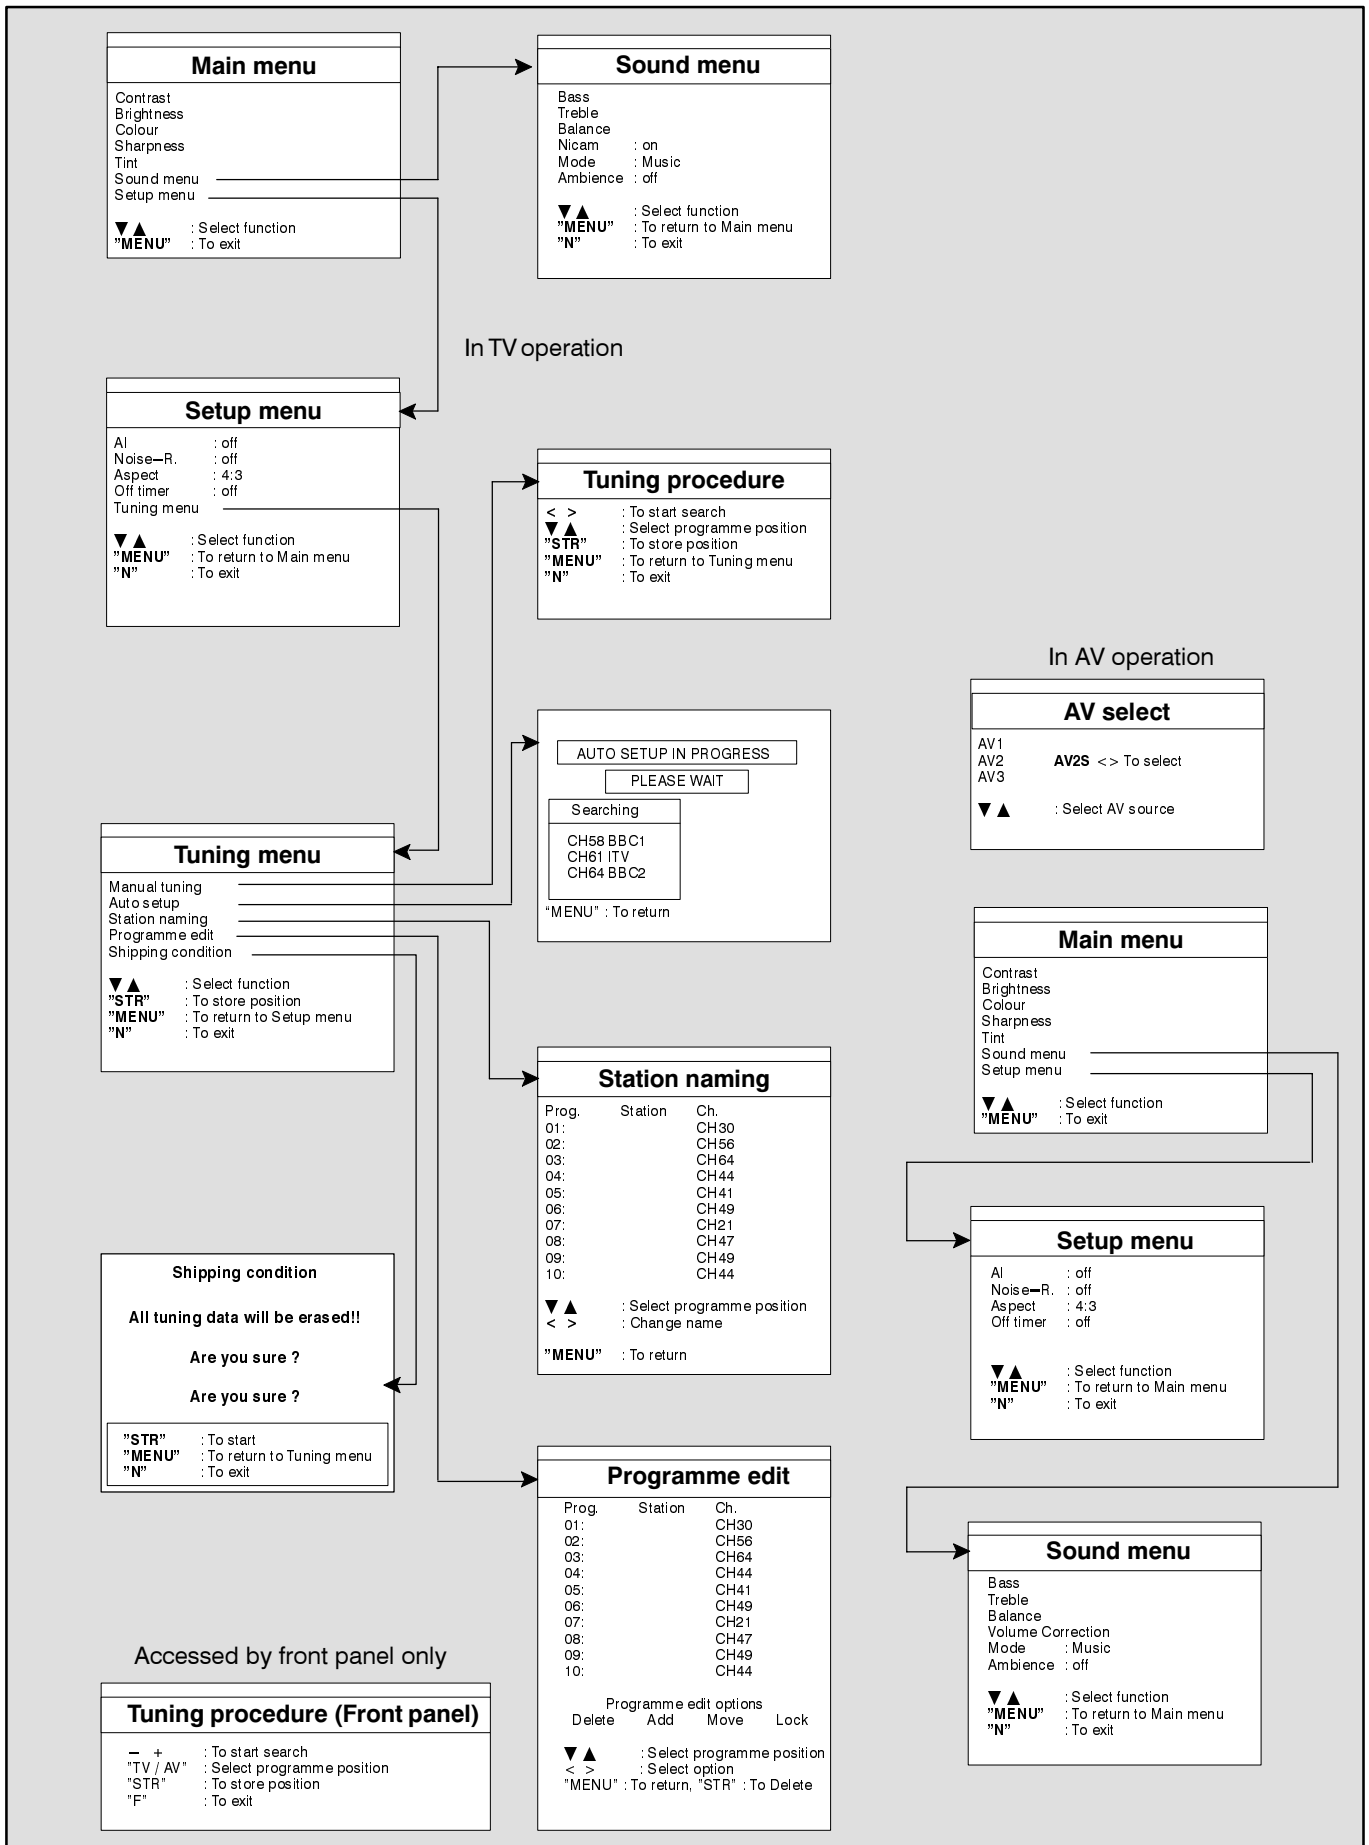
Main menu

Contrast
Brightness
Colour
Sharpness
Tint
Sound menu
Setup menu

▼▲ : Select function
"MENU" : To exit

Sound menu

Bass
Treble
Balance
Nicam : on
Mode : Music
Ambience : off

▼▲ : Select function
"MENU" : To return to Main menu
"N" : To exit

In TV operation

Setup menu

AI : off
Noise–R. : off
Aspect : 4:3
Off timer : off
Tuning menu

▼▲ : Select function
"MENU" : To return to Main menu
"N" : To exit

Tuning procedure

< > : To start search
▼▲ : Select programme position
"STR" : To store position
"MENU" : To return to Tuning menu
"N" : To exit

In AV operation

AV select

AV1
AV2 AV2S <> To select
AV3

▼▲ : Select AV source

AUTO SETUP IN PROGRESS
PLEASE WAIT
Searching
CH58 BBC1
CH61 ITV
CH64 BBC2
"MENU" : To return

Tuning menu

Manual tuning
Auto setup
Station naming
Programme edit
Shipping condition

▼▲ : Select function
"STR" : To store position
"MENU" : To return to Setup menu
"N" : To exit

Main menu

Contrast
Brightness
Colour
Sharpness
Tint
Sound menu
Setup menu

▼▲ : Select function
"MENU" : To exit

Station naming

| Prog. | Station | Ch. |
|---|---|---|
| 01: | | CH30 |
| 02: | | CH56 |
| 03: | | CH64 |
| 04: | | CH44 |
| 05: | | CH41 |
| 06: | | CH49 |
| 07: | | CH21 |
| 08: | | CH47 |
| 09: | | CH49 |
| 10: | | CH44 |

▼▲ : Select programme position
< > : Change name

"MENU" : To return

Setup menu

AI : off
Noise–R. : off
Aspect : 4:3
Off timer : off

▼▲ : Select function
"MENU" : To return to Main menu
"N" : To exit

Shipping condition

All tuning data will be erased!!

Are you sure ?

Are you sure ?

"STR" : To start
"MENU" : To return to Tuning menu
"N" : To exit

Programme edit

| Prog. | Station | Ch. |
|---|---|---|
| 01: | | CH30 |
| 02: | | CH56 |
| 03: | | CH64 |
| 04: | | CH44 |
| 05: | | CH41 |
| 06: | | CH49 |
| 07: | | CH21 |
| 08: | | CH47 |
| 09: | | CH49 |
| 10: | | CH44 |

Programme edit options
Delete Add Move Lock

▼▲ : Select programme position
< > : Select option
"MENU" : To return, "STR" : To Delete

Sound menu

Bass
Treble
Balance
Volume Correction
Mode : Music
Ambience : off

▼▲ : Select function
"MENU" : To return to Main menu
"N" : To exit

Accessed by front panel only

Tuning procedure (Front panel)

– + : To start search
"TV / AV" : Select programme position
"STR" : To store position
"F" : To exit